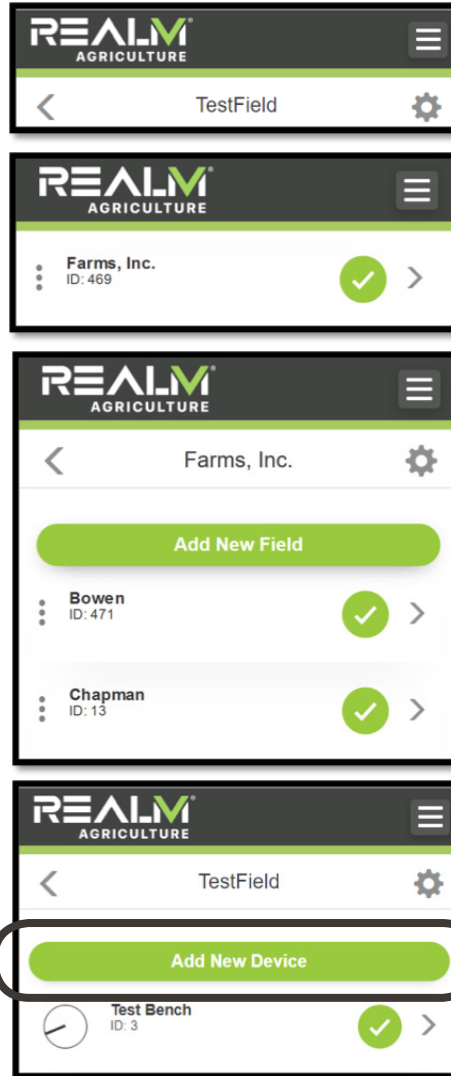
REALM®
AGRICULTURE

TestField

REALM®
AGRICULTURE

Farms, Inc.
ID: 469

REALM®
AGRICULTURE

Farms, Inc.

Add New Field

Bowen
ID: 471

Chapman
ID: 13

REALM®
AGRICULTURE

TestField

Add New Device

Test Bench
ID: 3